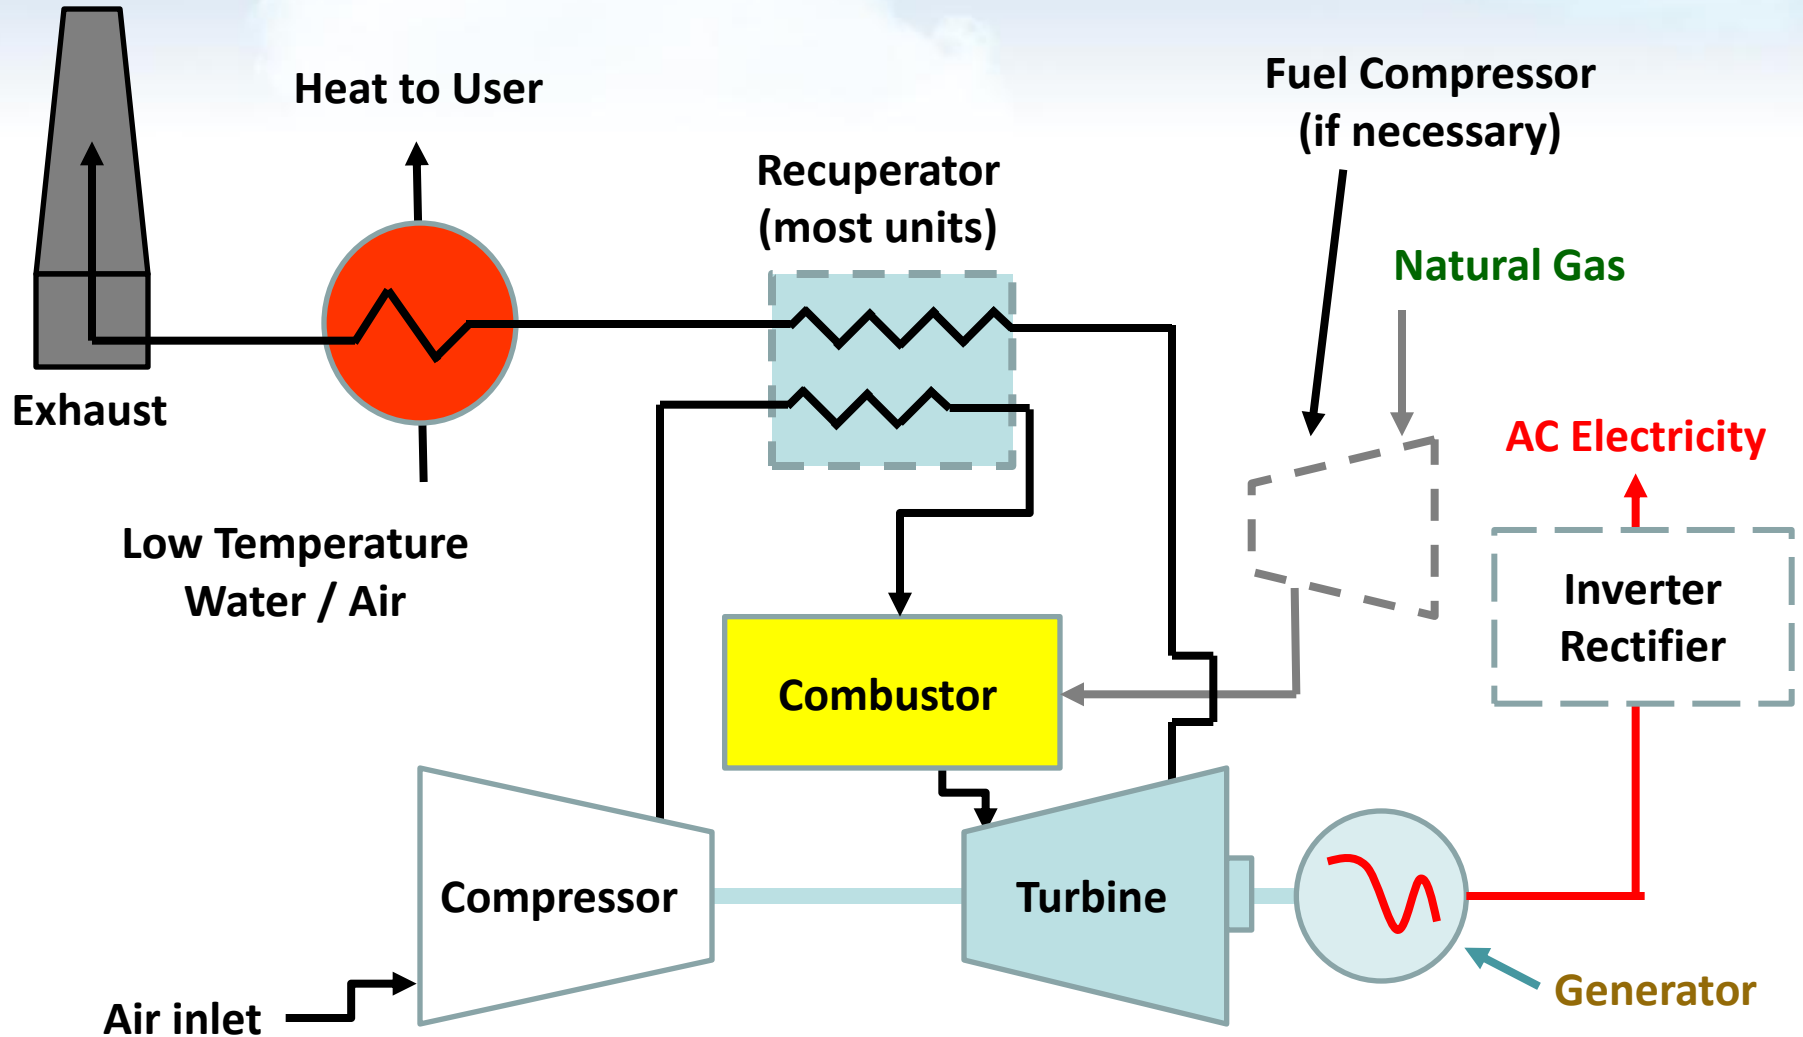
Heat to User

Exhaust

Low Temperature Water / Air

Recuperator (most units)

Fuel Compressor (if necessary)

Natural Gas

AC Electricity

Inverter Rectifier

Combustor

Compressor

Turbine

Generator

Air inlet